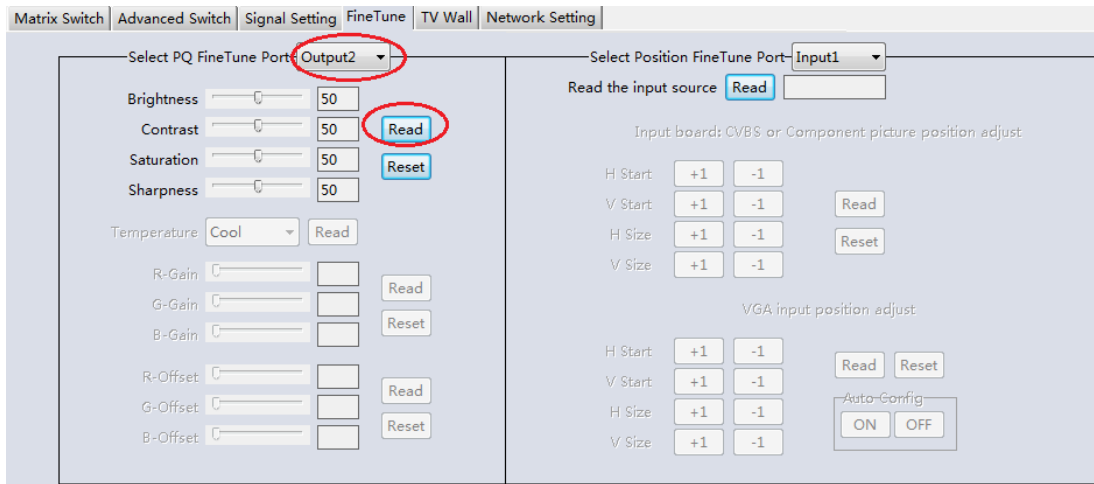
Matrix Switch | Advanced Switch | Signal Setting | FineTune | TV Wall | Network Setting

Select PQ FineTune Port Output2

Brightness 50
Contrast 50 Read
Saturation 50 Reset
Sharpness 50

Temperature Cool Read

R-Gain
G-Gain Read
B-Gain Reset

R-Offset
G-Offset Read
B-Offset Reset

Select Position FineTune Port Input1

Read the input source Read

Input board: CVBS or Component picture position adjust

H Start +1 -1
V Start +1 -1 Read
H Size +1 -1 Reset
V Size +1 -1

VGA input position adjust

H Start +1 -1
V Start +1 -1 Read Reset
H Size +1 -1 Auto Config
V Size +1 -1 ON OFF